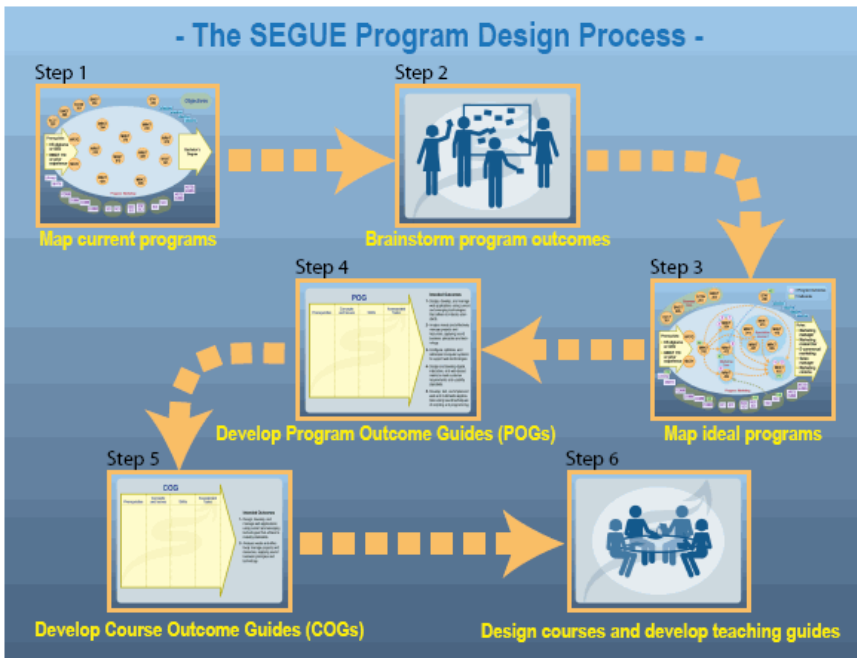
- The SEGUE Program Design Process -

Step 1

Map current programs

Step 2

Brainstorm program outcomes

Step 3

Map ideal programs

Step 4

POG

Develop Program Outcome Guides (POGs)

Step 5

COG

Develop Course Outcome Guides (COGs)

Step 6

Design courses and develop teaching guides